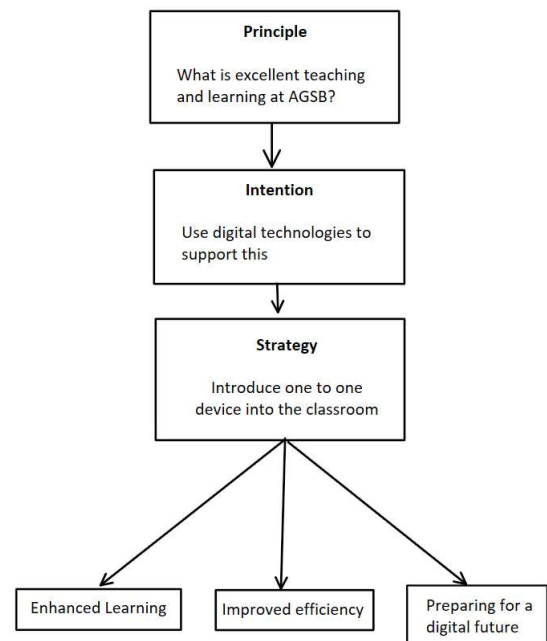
Principle

What is excellent teaching and learning at AGSB?

Intention

Use digital technologies to support this

Strategy

Introduce one to one device into the classroom

Enhanced Learning

Improved efficiency

Preparing for a digital future